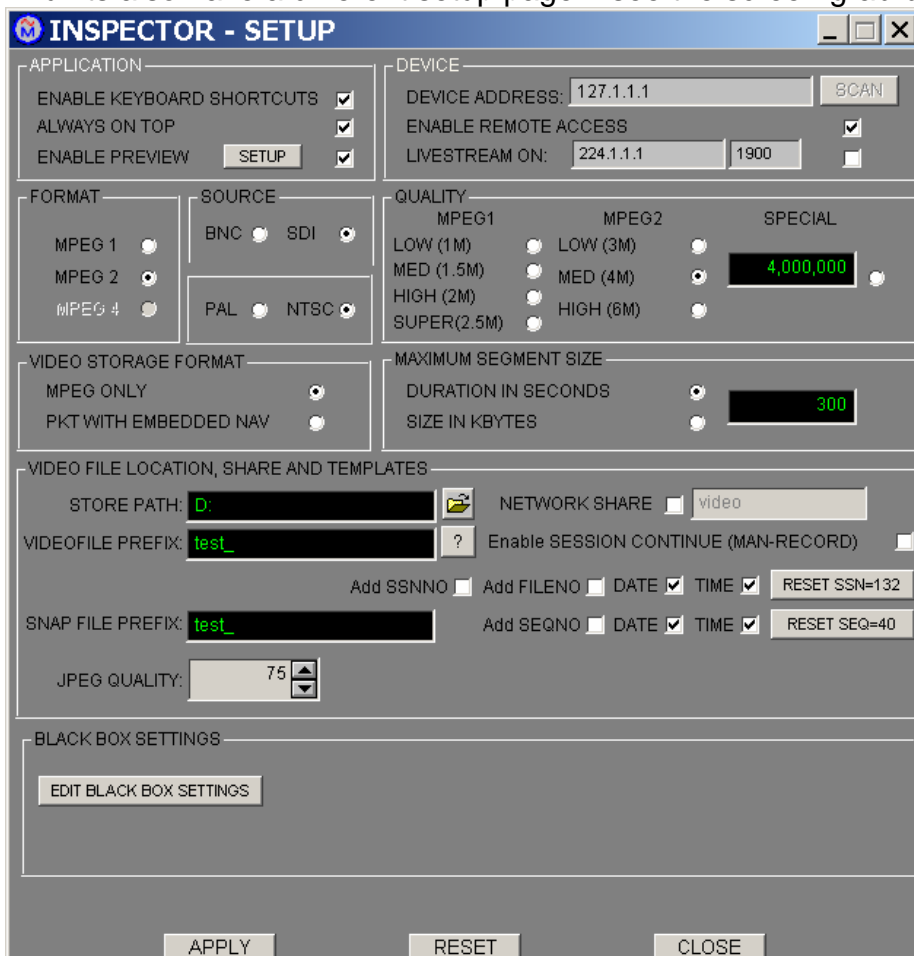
INSPECTOR - SETUP

APPLICATION
ENABLE KEYBOARD SHORTCUTS
ALWAYS ON TOP
ENABLE PREVIEW SETUP

DEVICE
DEVICE ADDRESS: 127.1.1.1 SCAN
ENABLE REMOTE ACCESS
LIVESTREAM ON: 224.1.1.1 1900

FORMAT
MPEG 1
MPEG 2
MPEG 4

SOURCE
BNC SDI
PAL NTSC

QUALITY
MPEG1
LOW (1M)
MED (1.5M)
HIGH (2M)
SUPER(2.5M)
MPEG2
LOW (3M)
MED (4M)
HIGH (6M)
SPECIAL
4,000,000

VIDEO STORAGE FORMAT
MPEG ONLY
PKT WITH EMBEDDED NAV

MAXIMUM SEGMENT SIZE
DURATION IN SECONDS
SIZE IN KBYTES
300

VIDEO FILE LOCATION, SHARE AND TEMPLATES
STORE PATH: D:
NETWORK SHARE video
VIDEOFILE PREFIX: test_ ?
Enable SESSION CONTINUE (MAN-RECORD)
Add SSNNO Add FILENO DATE TIME RESET SSN=132
SNAP FILE PREFIX: test_
Add SEQNO DATE TIME RESET SEQ=40
JPEG QUALITY: 75

BLACK BOX SETTINGS
EDIT BLACK BOX SETTINGS

APPLY RESET CLOSE